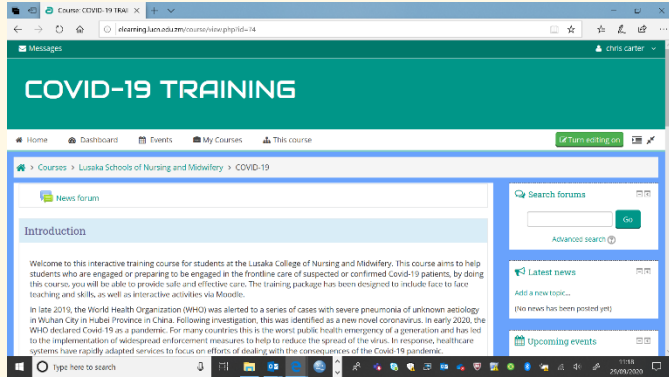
Course: COVID-19 TRAI ×
elearning.lucn.edu.zm/course/view.php?id=74
Messages
chris carter
COVID-19 TRAINING
Home Dashboard Events My Courses This course
Turn editing on
Courses > Lusaka Schools of Nursing and Midwifery > COVID-19
News forum
Introduction
Welcome to this interactive training course for students at the Lusaka College of Nursing and Midwifery. This course aims to help students who are engaged or preparing to be engaged in the frontline care of suspected or confirmed Covid-19 patients, by doing this course, you will be able to provide safe and effective care. The training package has been designed to include face to face teaching and skills, as well as interactive activities via Moodle.

In late 2019, the World Health Organization (WHO) was alerted to a series of cases with severe pneumonia of unknown aetiology in Wuhan City in Hubei Province in China. Following investigation, this was identified as a new novel coronavirus. In early 2020, the WHO declared Covid-19 as a pandemic. For many countries this is the worst public health emergency of a generation and has led to the implementation of widespread enforcement measures to help to reduce the spread of the virus. In response, healthcare systems have rapidly adapted services to focus on efforts of dealing with the consequences of the Covid-19 pandemic.
Search forums
Go
Advanced search
Latest news
Add a new topic...
(No news has been posted yet)
Upcoming events
Type here to search
11:18
25/09/2020